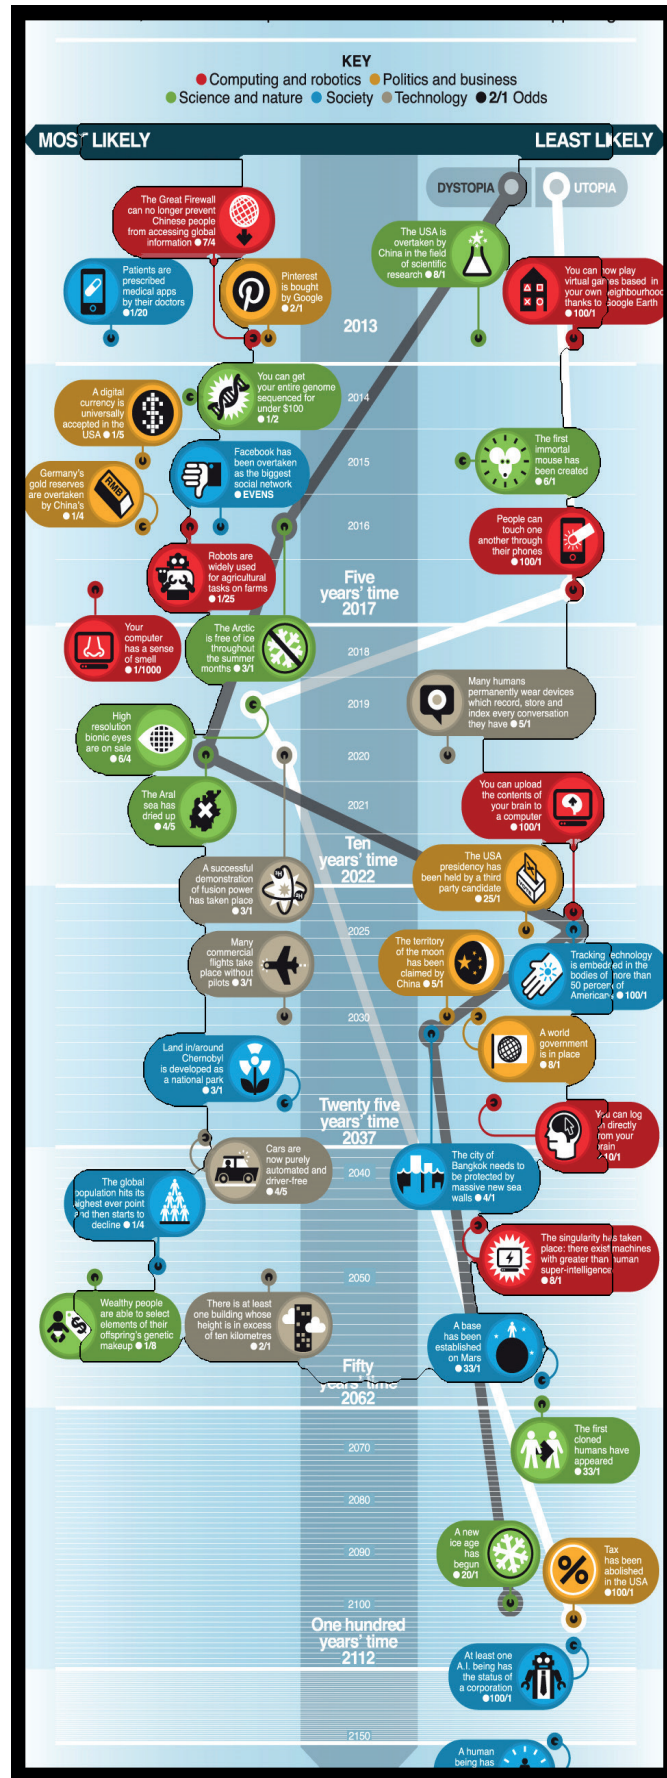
KEY
● Computing and robotics ● Politics and business
● Science and nature ● Society ● Technology ● 2/1 Odds

MOST LIKELY

LEAST LIKELY

DYSTOPIA

UTOPIA

The Great Firewall can no longer prevent Chinese people from accessing global information ● 7/4

The USA is overtaken by China in the field of scientific research ● 8/1

Patients are prescribed medical apps by their doctors ● 1/20

Pinterest is bought by Google ● 2/1

You can now play virtual games based in your own neighbourhood thanks to Google Earth ● 100/1

2013

You can get your entire genome sequenced for under $100 ● 1/2

A digital currency is universally accepted in the USA ● 1/5

2014

The first immortal mouse has been created ● 6/1

Facebook has been overtaken as the biggest social network ● EVENS

2015

Germany's gold reserves are overtaken by China's ● 1/4

RMB

2016

People can touch one another through their phones ● 100/1

Robots are widely used for agricultural tasks on farms ● 1/25

Five years' time 2017

Your computer has a sense of smell ● 1/1000

The Arctic is free of ice throughout the summer months ● 3/1

2018

Many humans permanently wear devices which record, store and index every conversation they have ● 5/1

2019

High resolution bionic eyes are on sale ● 6/4

2020

You can upload the contents of your brain to a computer ● 100/1

The Aral sea has dried up ● 4/5

2021

Ten years' time 2022

The USA presidency has been held by a third party candidate ● 25/1

A successful demonstration of fusion power has taken place ● 3/1

2025

The territory of the moon has been claimed by China ● 5/1

Tracking technology is embedded in the bodies of more than 50 percent of Americans ● 100/1

Many commercial flights take place without pilots ● 3/1

2030

A world government is in place ● 8/1

Land in/around Chernobyl is developed as a national park ● 3/1

Twenty five years' time 2037

You can log in directly from your brain ● 10/1

Cars are now purely automated and driver-free ● 4/5

The city of Bangkok needs to be protected by massive new sea walls ● 4/1

2040

The global population hits its highest ever point and then starts to decline ● 1/4

The singularity has taken place: there exist machines with greater than human super-intelligence ● 8/1

2050

Wealthy people are able to select elements of their offspring's genetic makeup ● 1/8

There is at least one building whose height is in excess of ten kilometres ● 2/1

A base has been established on Mars ● 33/1

Fifty years' time 2062

The first cloned humans have appeared ● 33/1

2070

2080

A new ice age has begun ● 20/1

2090

Tax has been abolished in the USA ● 100/1

2100

One hundred years' time 2112

At least one A.I. being has the status of a corporation ● 100/1

2150

A human being has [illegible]